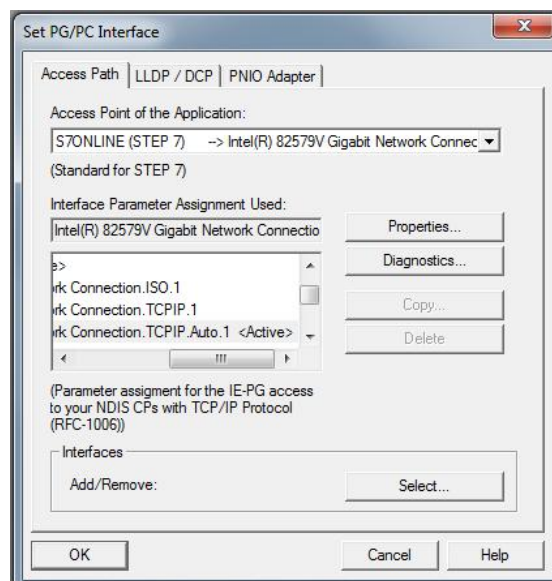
Set PG/PC Interface

Access Path | LLDP / DCP | PNIO Adapter

Access Point of the Application:

S7ONLINE (STEP 7) --> Intel(R) 82579V Gigabit Network Connec

(Standard for STEP 7)

Interface Parameter Assignment Used:

Intel(R) 82579V Gigabit Network Connectio

Properties...

e>
rk Connection.ISO.1
rk Connection.TCPIP.1
rk Connection.TCPIP.Auto.1 <Active>

Diagnostics...

Copy...

Delete

(Parameter assigment for the IE-PG access to your NDIS CPs with TCP/IP Protocol (RFC-1006))

Interfaces

Add/Remove:

Select...

OK

Cancel

Help